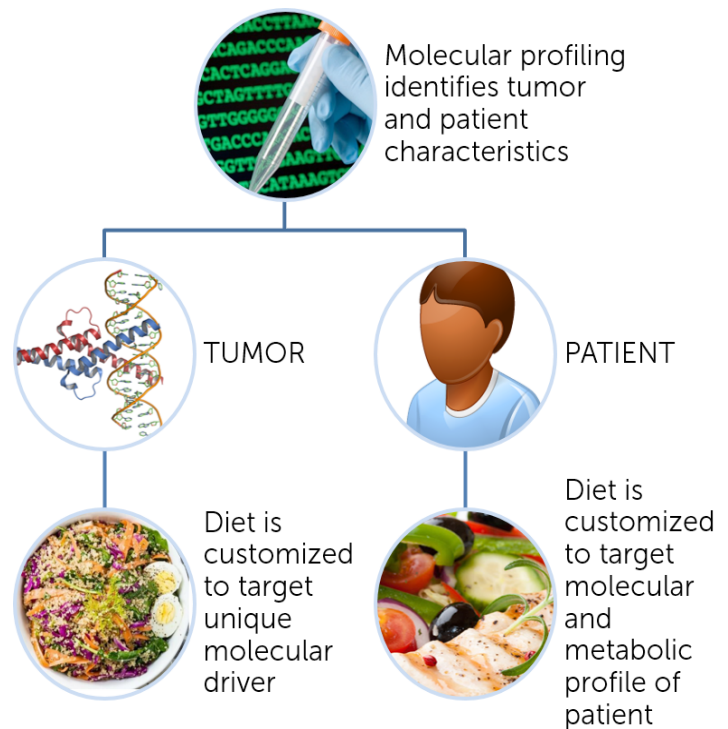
Molecular profiling identifies tumor and patient characteristics

TUMOR

PATIENT

Diet is customized to target unique molecular driver

Diet is customized to target molecular and metabolic profile of patient